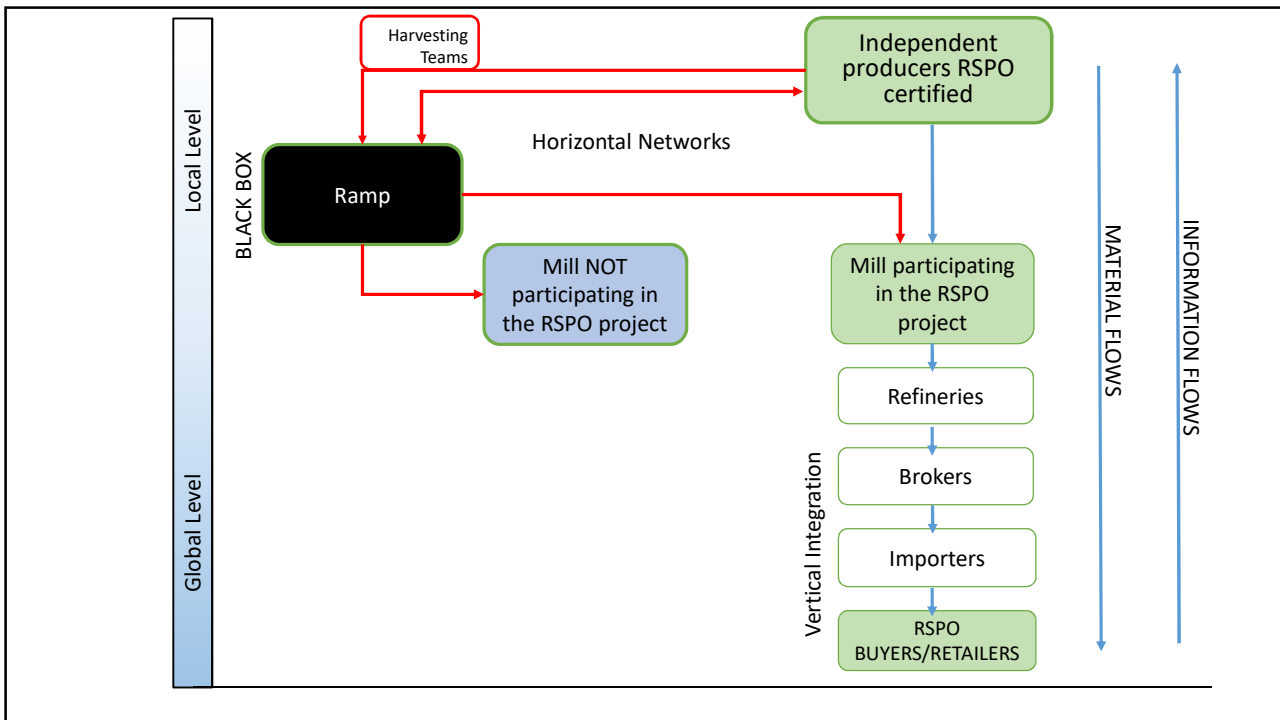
Local Level

Global Level

Harvesting Teams

Independent producers RSPO certified

Horizontal Networks

BLACK BOX

Ramp

Mill NOT participating in the RSPO project

Mill participating in the RSPO project

Refineries

Brokers

Importers

RSPO BUYERS/RETAILERS

Vertical Integration

MATERIAL FLOWS

INFORMATION FLOWS